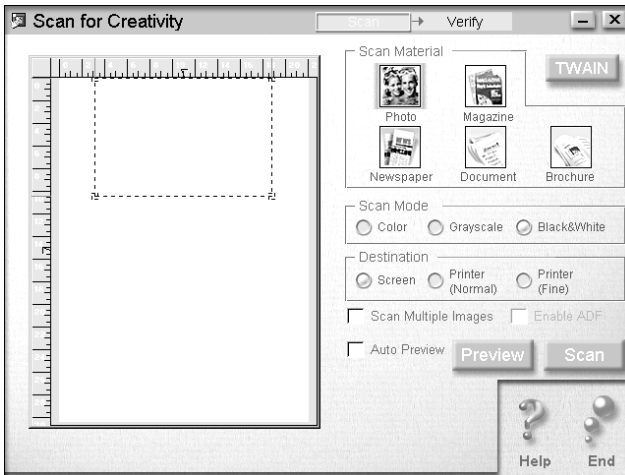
Scan for Creativity

Scan → Verify

Scan Material

TWAIN

Photo

Magazine

Newspaper

Document

Brochure

Scan Mode

Color

Grayscale

Black&White

Destination

Screen

Printer (Normal)

Printer (Fine)

Scan Multiple Images

Enable ADF

Auto Preview

Preview

Scan

Help

End